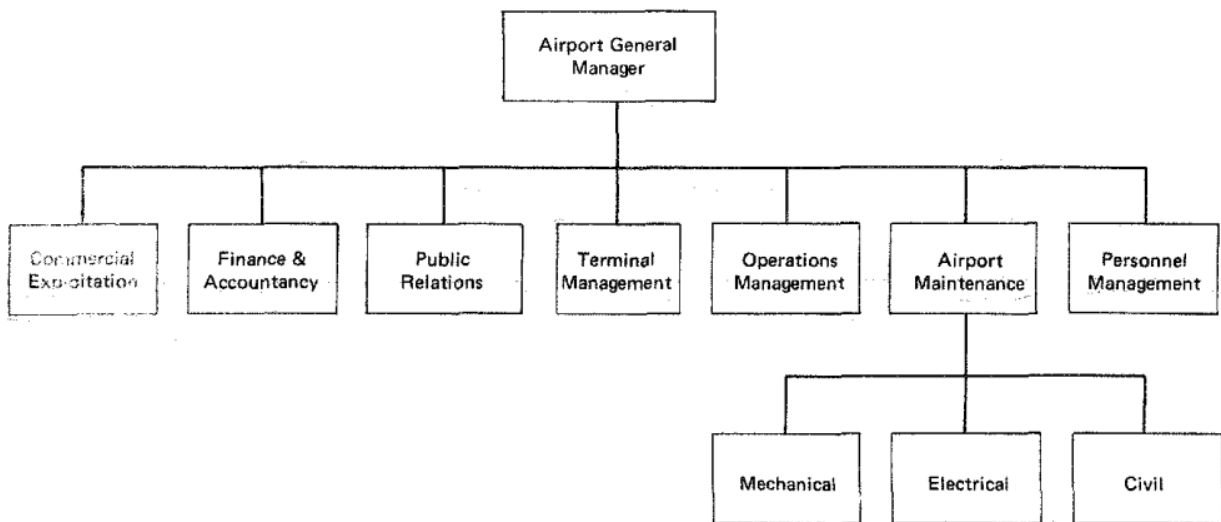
Airport General Manager

Commercial Exploitation

Finance & Accountancy

Public Relations

Terminal Management

Operations Management

Airport Maintenance

Personnel Management

Mechanical

Electrical

Civil